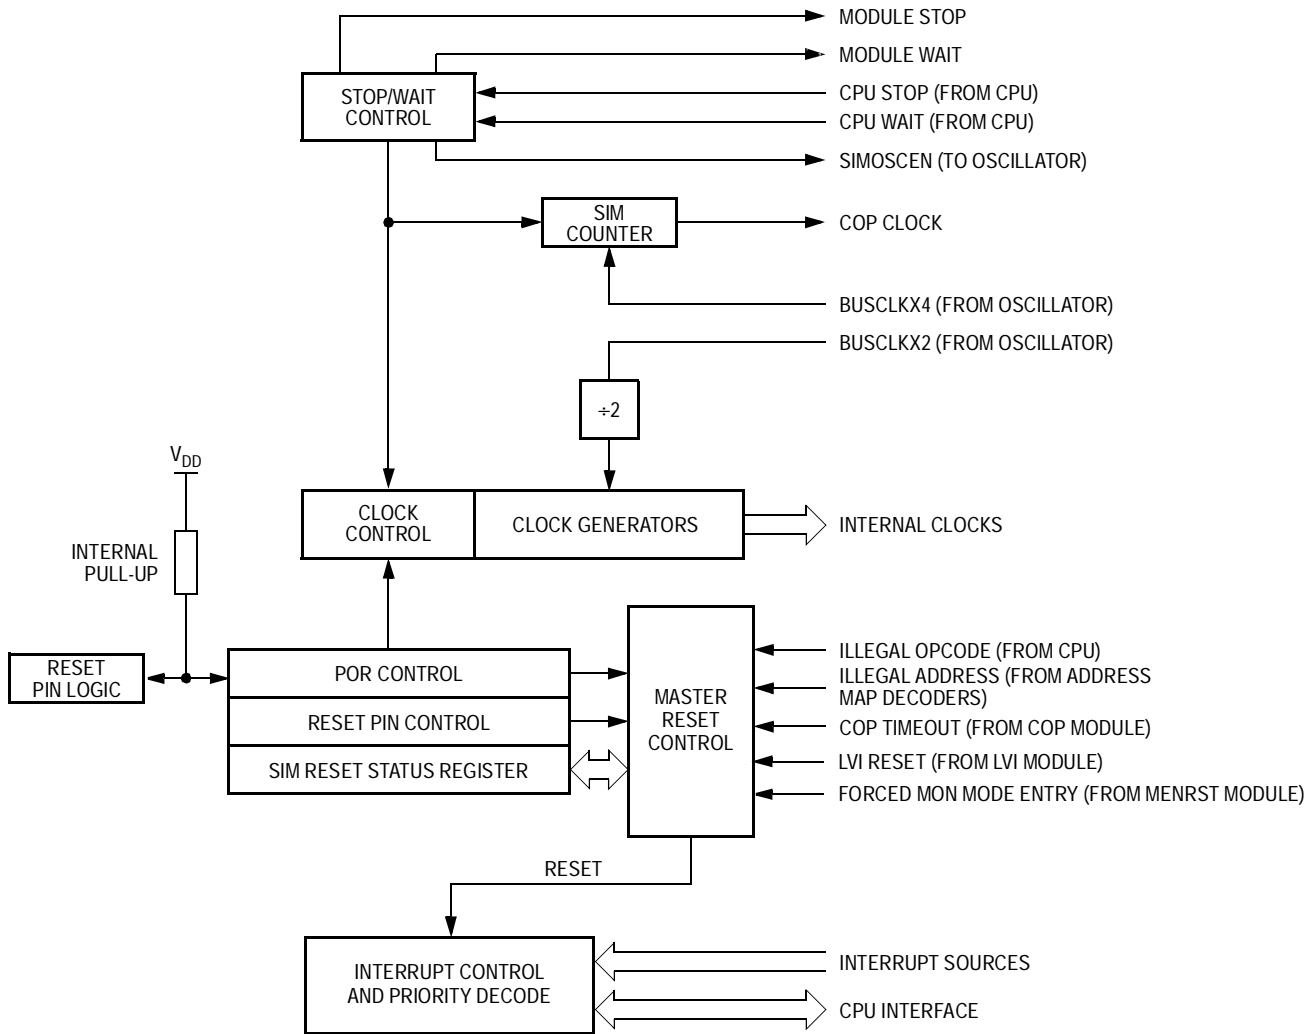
MODULE STOP
MODULE WAIT
STOP/WAIT CONTROL
CPU STOP (FROM CPU)
CPU WAIT (FROM CPU)
SIMOSCEN (TO OSCILLATOR)
SIM COUNTER
COP CLOCK
BUSCLKX4 (FROM OSCILLATOR)
BUSCLKX2 (FROM OSCILLATOR)
÷2
$V_{DD}$
INTERNAL PULL-UP
CLOCK CONTROL
CLOCK GENERATORS
INTERNAL CLOCKS
RESET PIN LOGIC
POR CONTROL
RESET PIN CONTROL
SIM RESET STATUS REGISTER
MASTER RESET CONTROL
ILLEGAL OPCODE (FROM CPU)
ILLEGAL ADDRESS (FROM ADDRESS MAP DECODERS)
COP TIMEOUT (FROM COP MODULE)
LVI RESET (FROM LVI MODULE)
FORCED MON MODE ENTRY (FROM MENRST MODULE)
RESET
INTERRUPT CONTROL AND PRIORITY DECODE
INTERRUPT SOURCES
CPU INTERFACE